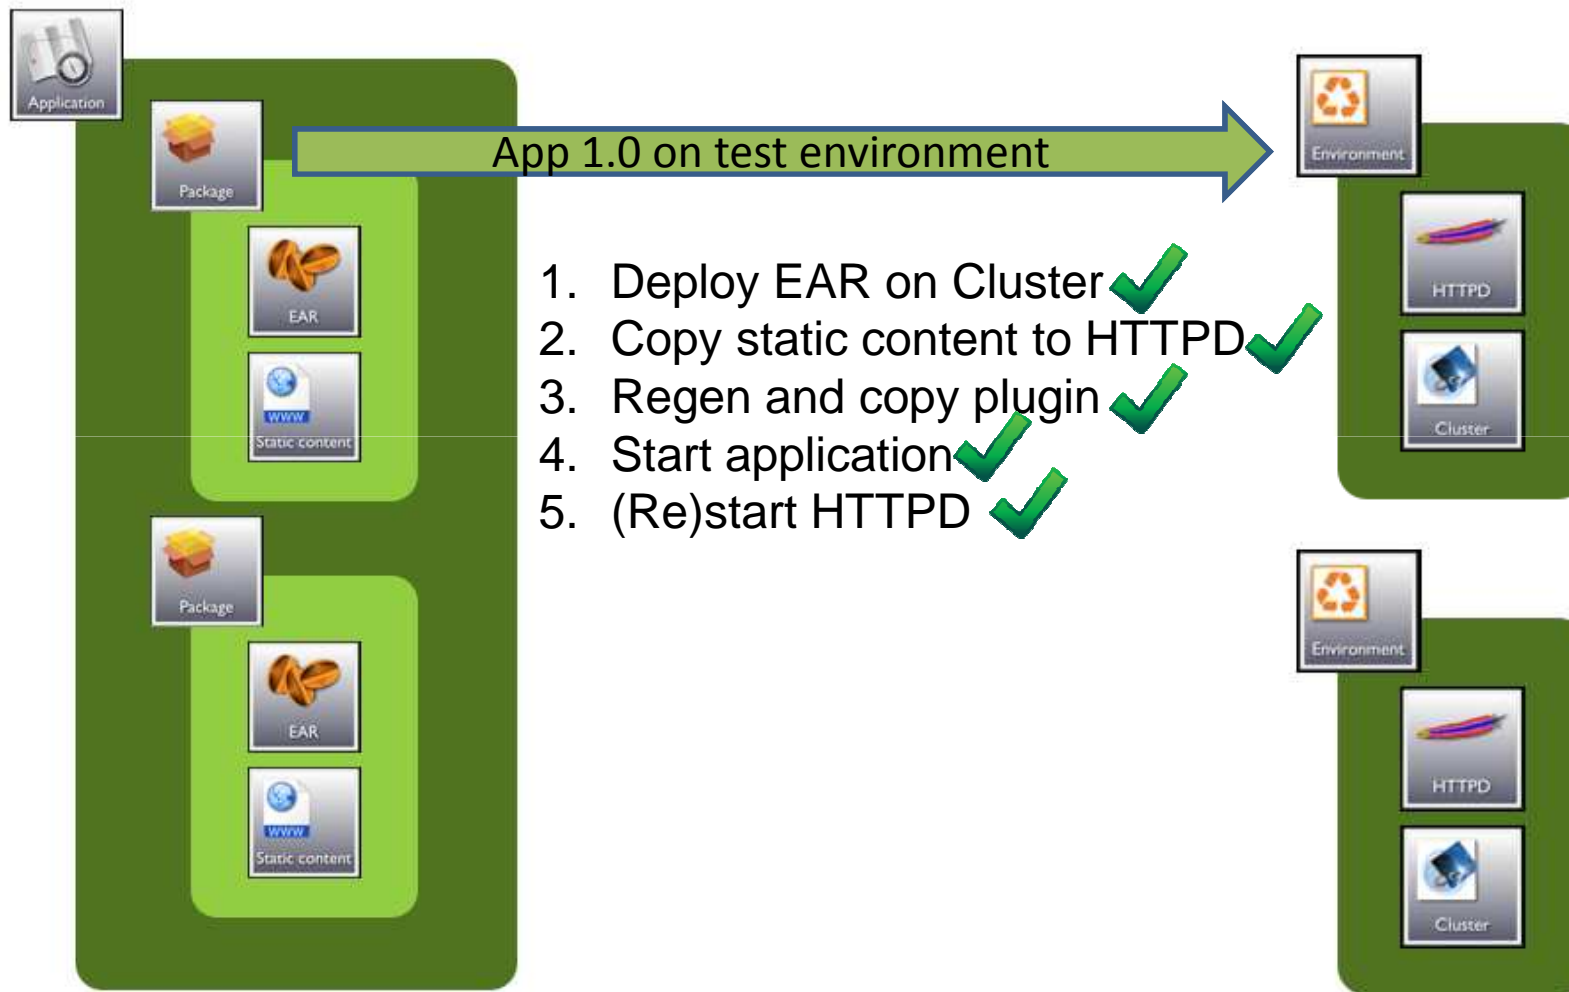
Application

Package

EAR

WWW

Static content

Package

EAR

WWW

Static content

App 1.0 on test environment

1. Deploy EAR on Cluster
2. Copy static content to HTTPD
3. Regen and copy plugin
4. Start application
5. (Re)start HTTPD

Environment

HTTPD

Cluster

Environment

HTTPD

Cluster